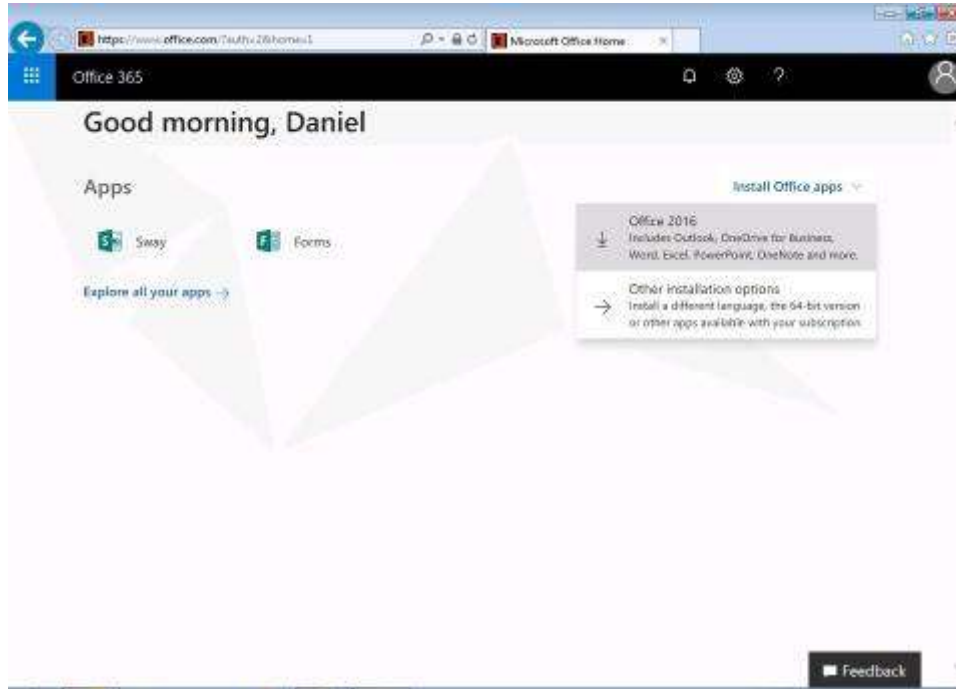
https://www.office.com/?auth=2&home=1

Microsoft Office Home

Office 365

Good morning, Daniel

Apps

Install Office apps

Sway

Forms

Explore all your apps →

Office 2016
Includes Outlook, OneDrive for Business, Word, Excel, PowerPoint, OneNote and more.

Other installation options
Install a different language, the 64-bit version or other apps available with your subscription

Feedback